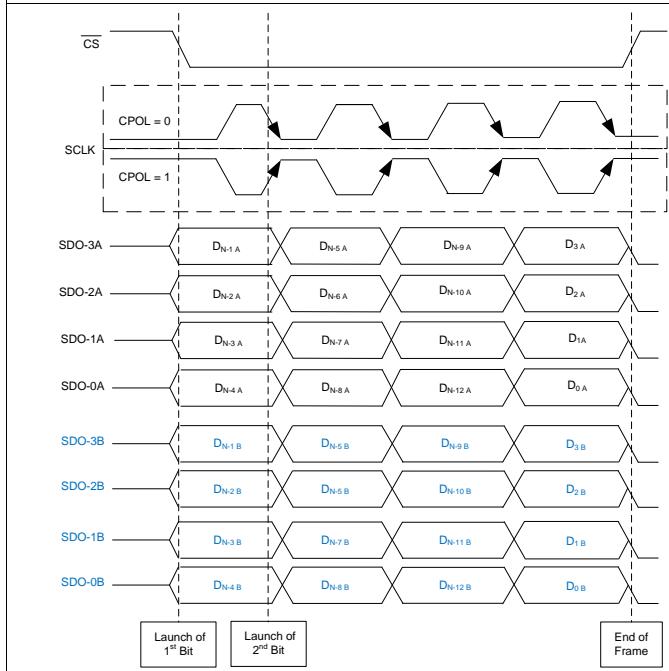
$\overline{CS}$

CPOL = 0

SCLK

CPOL = 1

SDO-3A $D_{N-1\ A}$ $D_{N-5\ A}$ $D_{N-9\ A}$ $D_{3\ A}$

SDO-2A $D_{N-2\ A}$ $D_{N-6\ A}$ $D_{N-10\ A}$ $D_{2\ A}$

SDO-1A $D_{N-3\ A}$ $D_{N-7\ A}$ $D_{N-11\ A}$ $D_{1A}$

SDO-0A $D_{N-4\ A}$ $D_{N-8\ A}$ $D_{N-12\ A}$ $D_{0\ A}$

SDO-3B $D_{N-1\ B}$ $D_{N-5\ B}$ $D_{N-9\ B}$ $D_{3\ B}$

SDO-2B $D_{N-2\ B}$ $D_{N-5\ B}$ $D_{N-10\ B}$ $D_{2\ B}$

SDO-1B $D_{N-3\ B}$ $D_{N-7\ B}$ $D_{N-11\ B}$ $D_{1\ B}$

SDO-0B $D_{N-4\ B}$ $D_{N-8\ B}$ $D_{N-12\ B}$ $D_{0\ B}$

Launch of 1$^{st}$ Bit

Launch of 2$^{nd}$ Bit

End of Frame